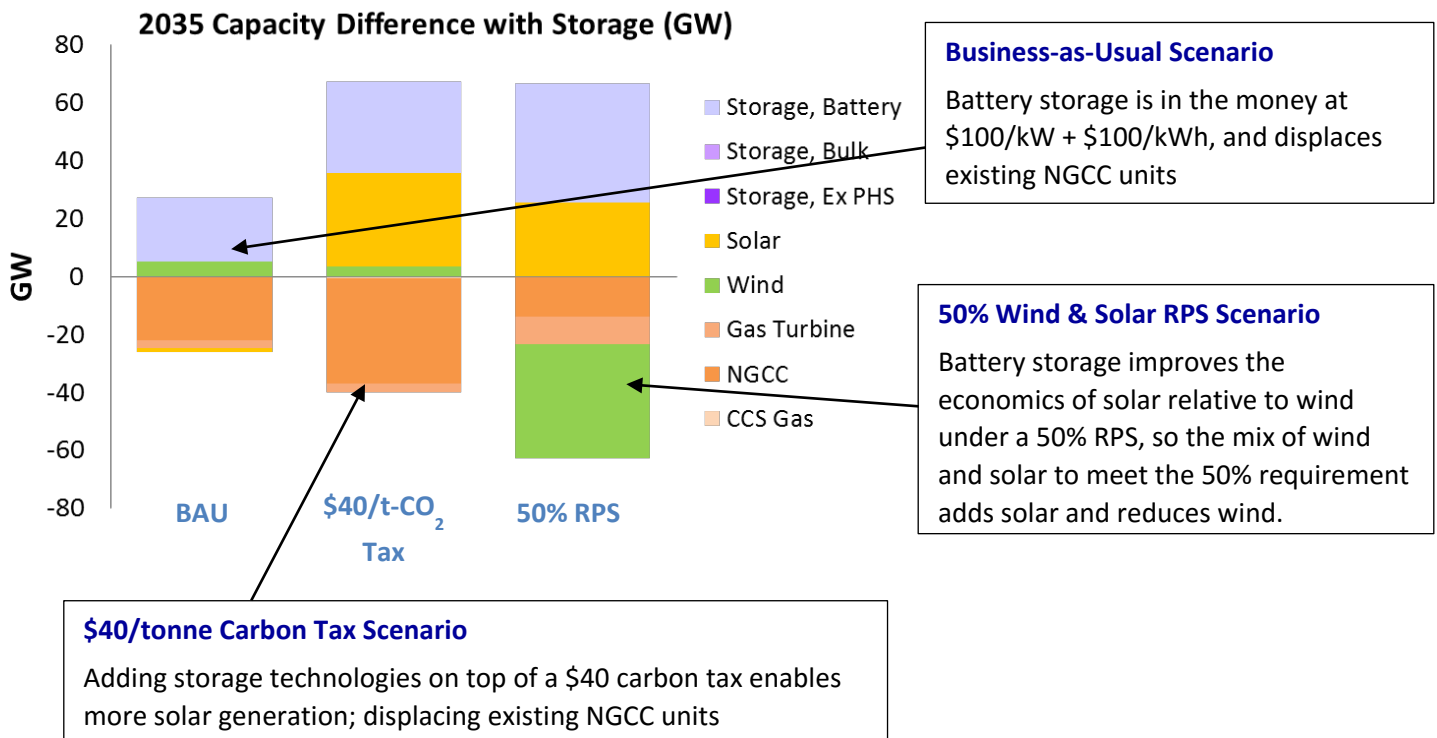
2035 Capacity Difference with Storage (GW)

80
60
40
20
0
-20
-40
-60
-80

GW

BAU
$40/t-$CO_2$ Tax
50% RPS

Storage, Battery
Storage, Bulk
Storage, Ex PHS
Solar
Wind
Gas Turbine
NGCC
CCS Gas

Business-as-Usual Scenario
Battery storage is in the money at $100/kW + $100/kWh, and displaces existing NGCC units

50% Wind & Solar RPS Scenario
Battery storage improves the economics of solar relative to wind under a 50% RPS, so the mix of wind and solar to meet the 50% requirement adds solar and reduces wind.

$40/tonne Carbon Tax Scenario
Adding storage technologies on top of a $40 carbon tax enables more solar generation; displacing existing NGCC units